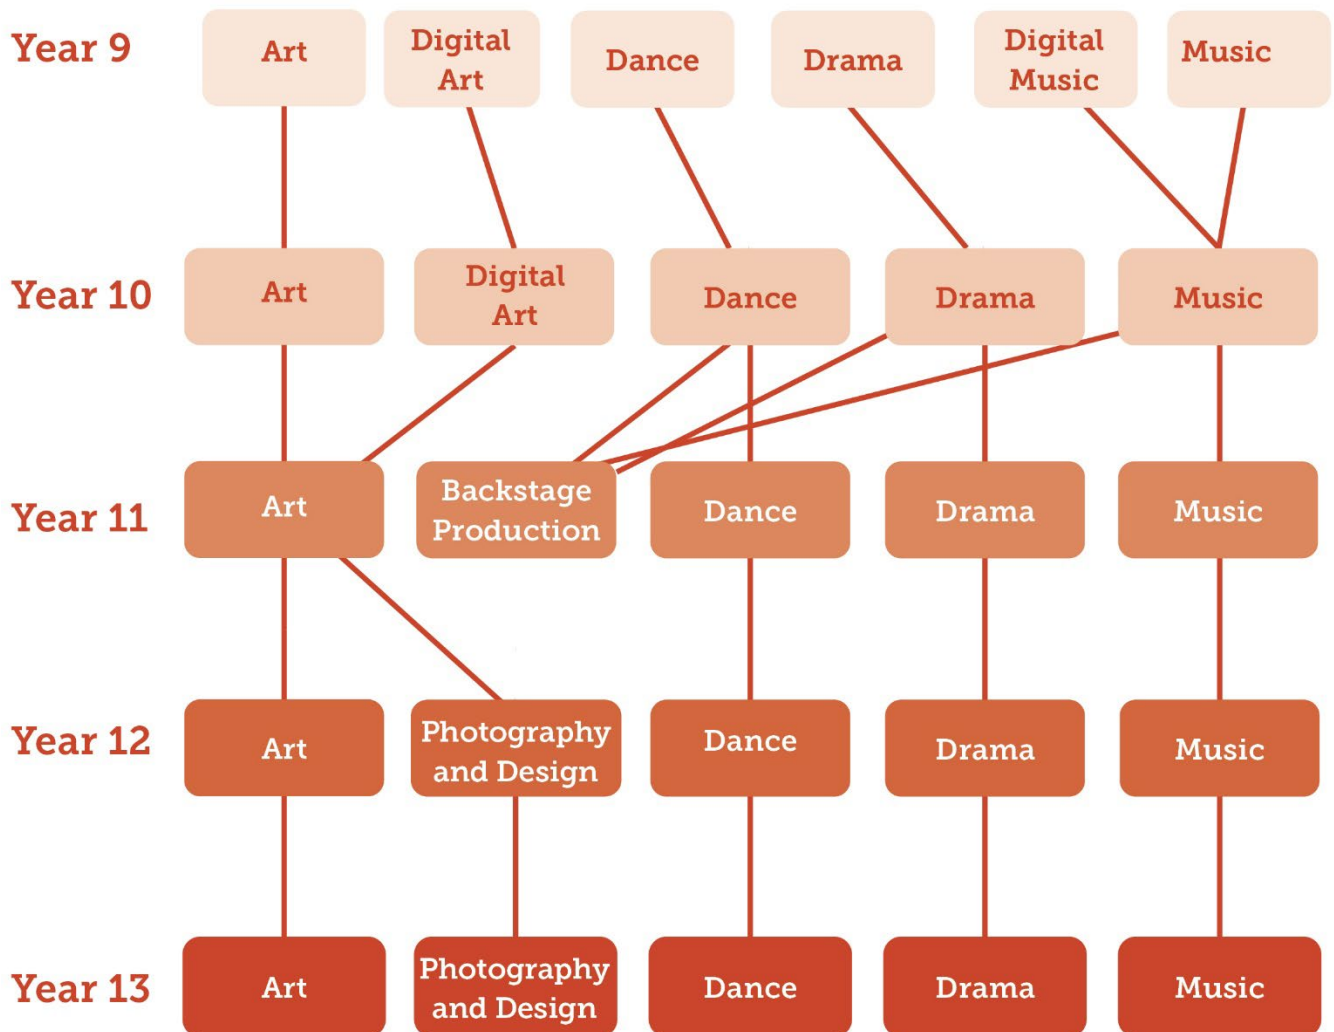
Year 9
Art
Digital Art
Dance
Drama
Digital Music
Music

Year 10
Art
Digital Art
Dance
Drama
Music

Year 11
Art
Backstage Production
Dance
Drama
Music

Year 12
Art
Photography and Design
Dance
Drama
Music

Year 13
Art
Photography and Design
Dance
Drama
Music